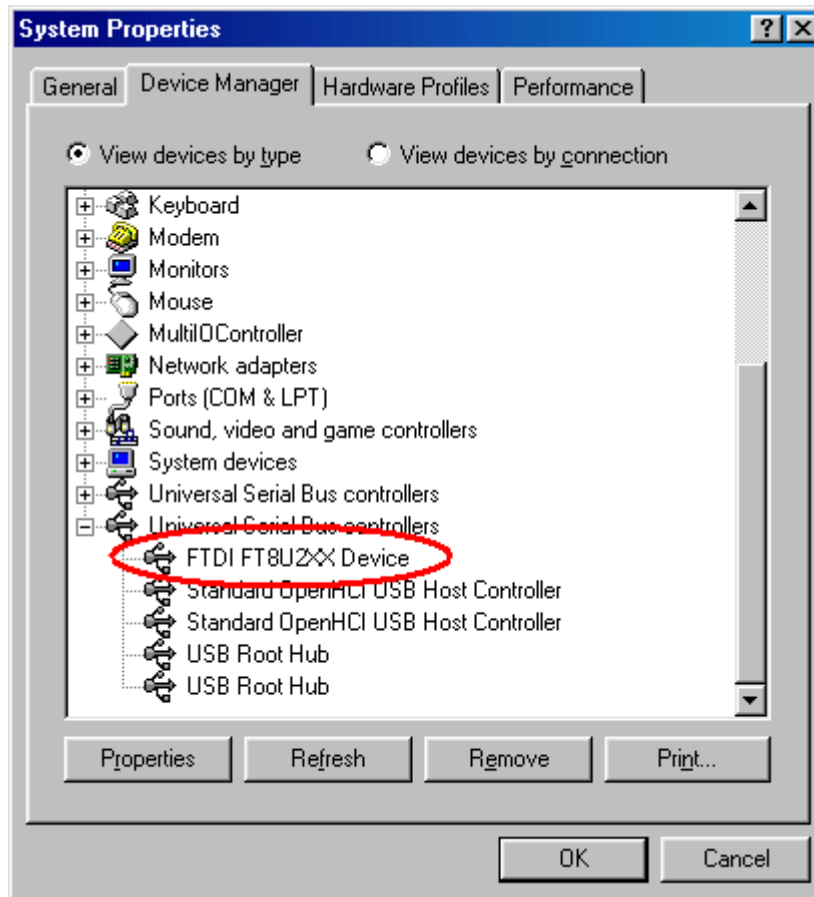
System Properties

?

X

General

Device Manager

Hardware Profiles

Performance

View devices by type

View devices by connection

Keyboard

Modem

Monitors

Mouse

MultiIOController

Network adapters

Ports (COM & LPT)

Sound, video and game controllers

System devices

Universal Serial Bus controllers

Universal Serial Bus controllers

FTDI FT8U2XX Device

Standard OpenHCI USB Host Controller

Standard OpenHCI USB Host Controller

USB Root Hub

USB Root Hub

Properties

Refresh

Remove

Print...

OK

Cancel